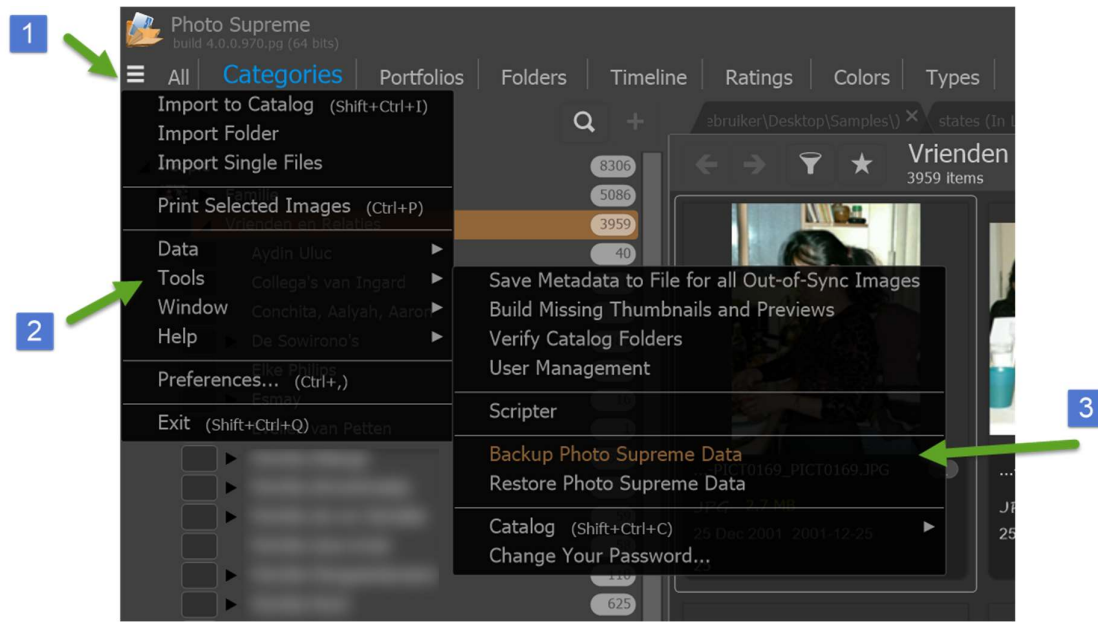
1

Photo Supreme
build 4.0.0.970.pg (64 bits)

All Categories Portfolios Folders Timeline Ratings Colors Types

Import to Catalog (Shift+Ctrl+I)
Import Folder
Import Single Files

Print Selected Images (Ctrl+P)

Data
Tools
Window
Help

Preferences... (Ctrl+,)

Exit (Shift+Ctrl+Q)

2

8306
5086
3959
40
110
625

ebruiker\Desktop\Samples\) states (In

Vrienden
3959 items

Save Metadata to File for all Out-of-Sync Images
Build Missing Thumbnails and Previews
Verify Catalog Folders
User Management

Scripter

Backup Photo Supreme Data
Restore Photo Supreme Data

Catalog (Shift+Ctrl+C)
Change Your Password...

3

PICT0169_PICT0169.JPG
JPG 2.7 MB
25 Dec 2001 2001-12-25